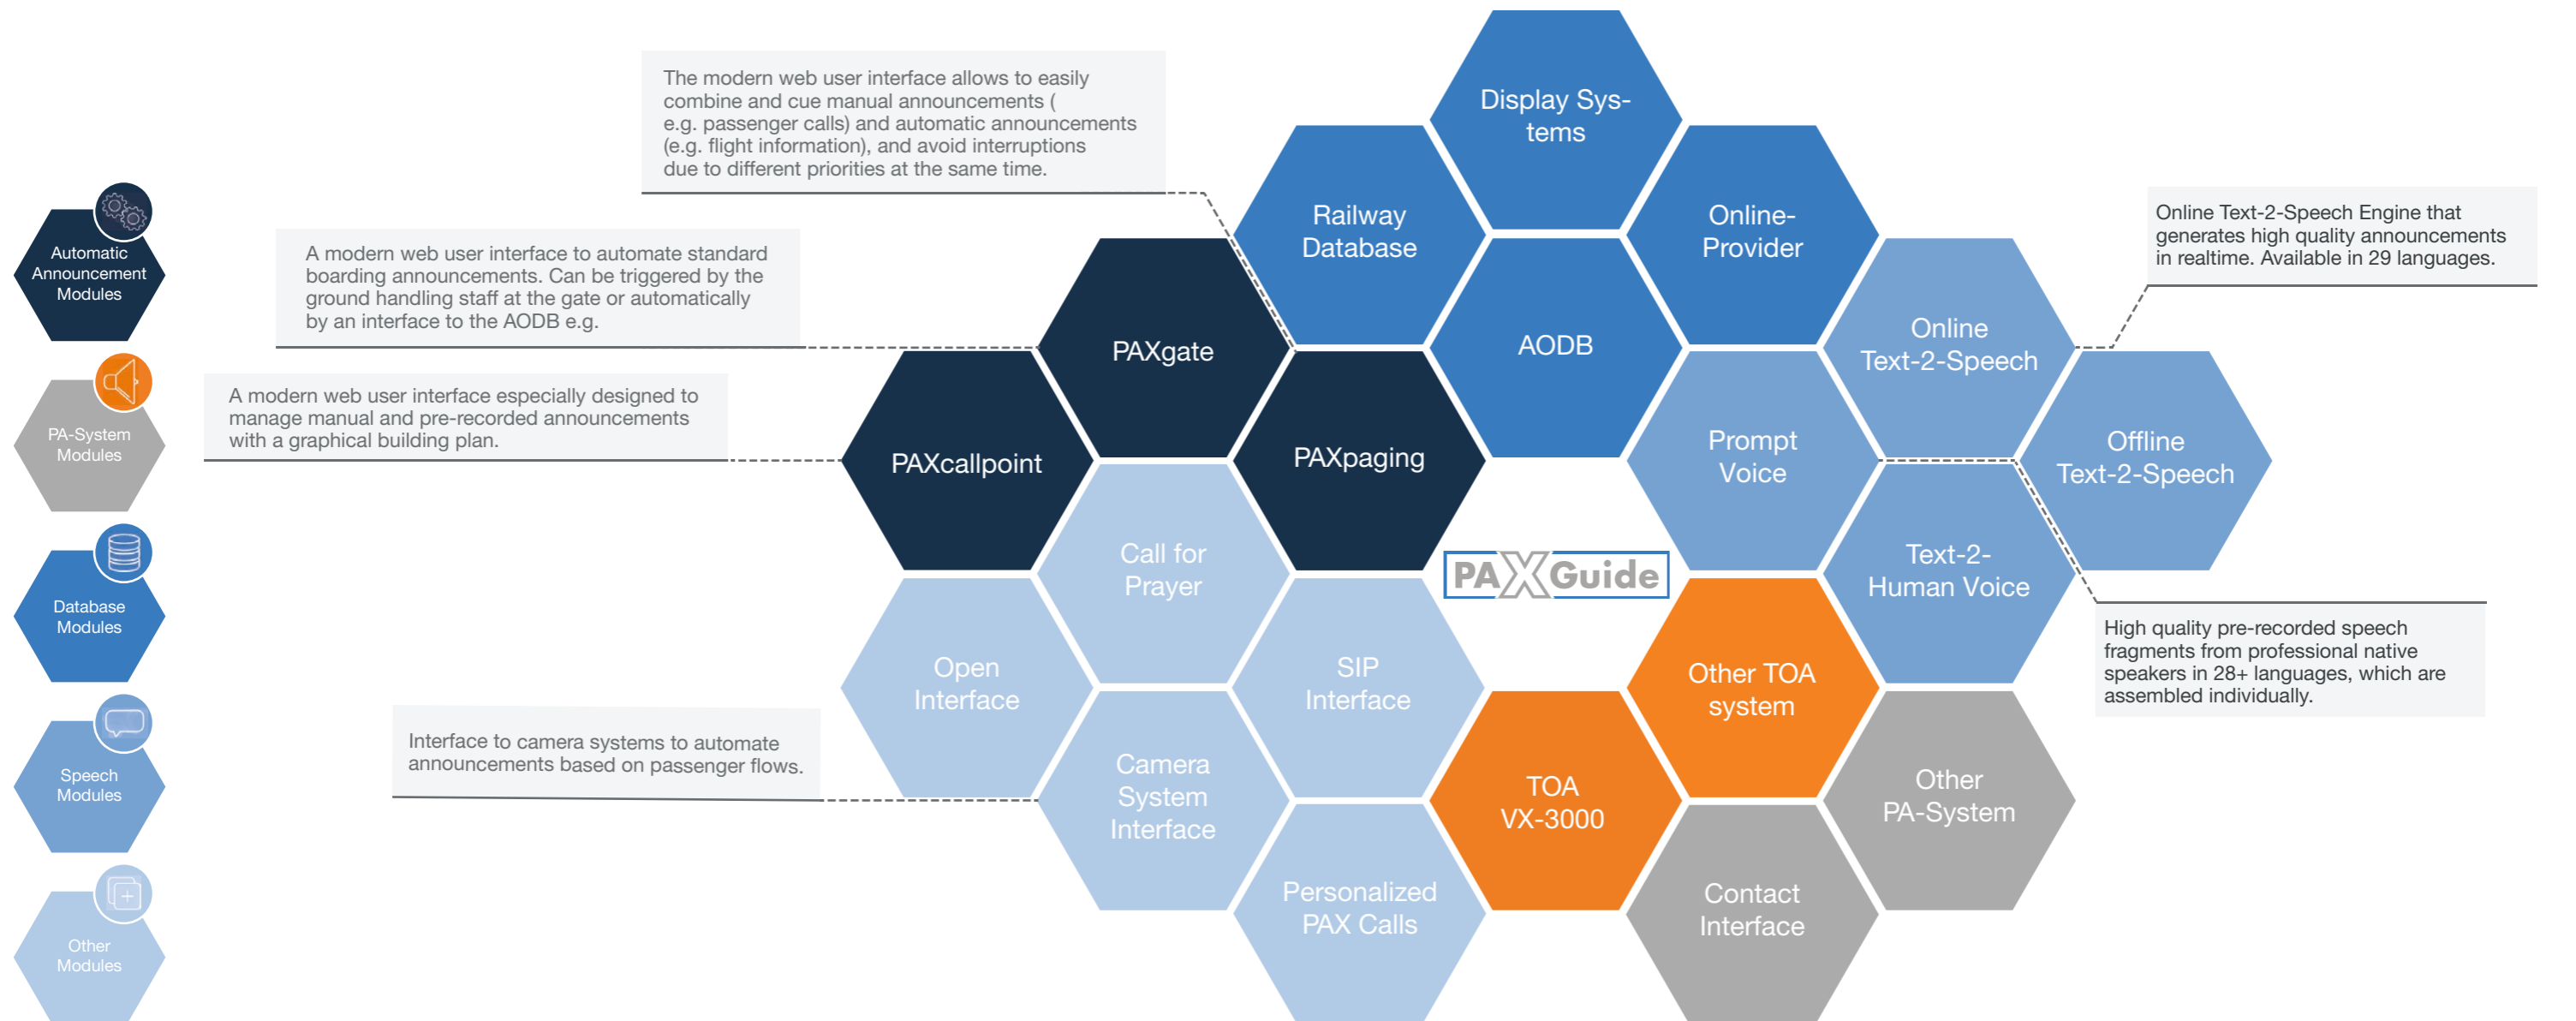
Automatic Announcement Modules

PA-System Modules

Database Modules

Speech Modules

Other Modules

The modern web user interface allows to easily combine and cue manual announcements ( e.g. passenger calls) and automatic announcements (e.g. flight information), and avoid interruptions due to different priorities at the same time.

A modern web user interface to automate standard boarding announcements. Can be triggered by the ground handling staff at the gate or automatically by an interface to the AODB e.g.

A modern web user interface especially designed to manage manual and pre-recorded announcements with a graphical building plan.

Interface to camera systems to automate announcements based on passenger flows.

Display Systems

Railway Database

Online-Provider

PAXgate

AODB

Online Text-2-Speech

PAXcallpoint

PAXpaging

Prompt Voice

Offline Text-2-Speech

Call for Prayer

PAXGuide

Text-2-Human Voice

Open Interface

SIP Interface

Other TOA system

TOA VX-3000

Camera System Interface

Other PA-System

Personalized PAX Calls

Contact Interface

Online Text-2-Speech Engine that generates high quality announcements in realtime. Available in 29 languages.

High quality pre-recorded speech fragments from professional native speakers in 28+ languages, which are assembled individually.